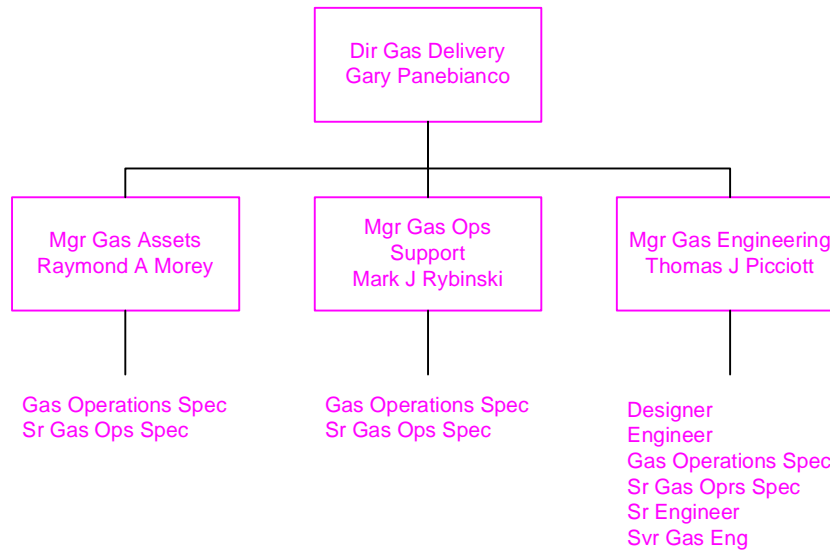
Dir Gas Delivery
Gary Panebianco

Mgr Gas Assets
Raymond A Morey

Gas Operations Spec
Sr Gas Ops Spec

Mgr Gas Ops Support
Mark J Rybinski

Gas Operations Spec
Sr Gas Ops Spec

Mgr Gas Engineering
Thomas J Picciott

Designer
Engineer
Gas Operations Spec
Sr Gas Oprs Spec
Sr Engineer
Svr Gas Eng